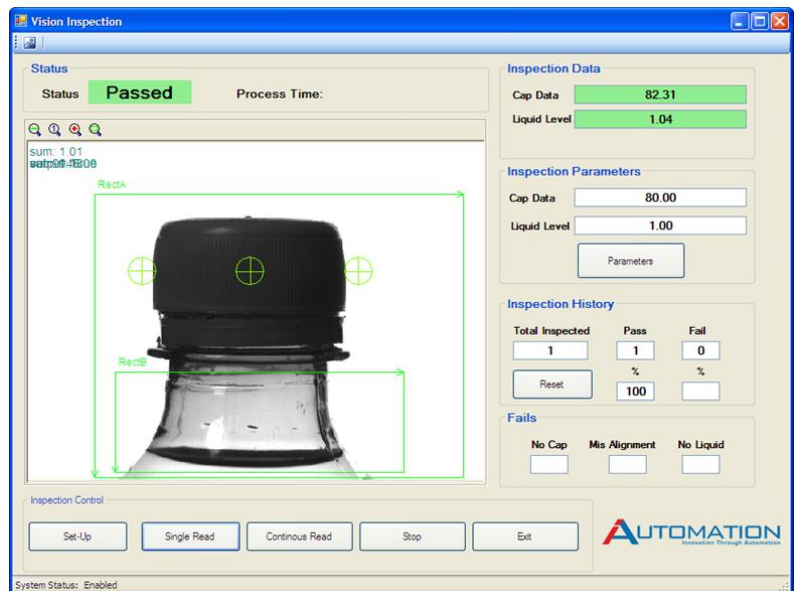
Vision Inspection

Status

Status Passed Process Time:

sum: 1.01
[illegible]

RectA

RectB

Inspection Data

Cap Data 82.31

Liquid Level 1.04

Inspection Parameters

Cap Data 80.00

Liquid Level 1.00

Parameters

Inspection History

| Total Inspected | Pass | Fail |
|---|---|---|
| 1 | 1 | 0 |
| Reset | % | % |
| | 100 | |

Fails

No Cap Mis Alignment No Liquid

Inspection Control

Set-Up Single Read Continous Read Stop Exit

AUTOMATION
Innovation Through Automation

System Status: Enabled